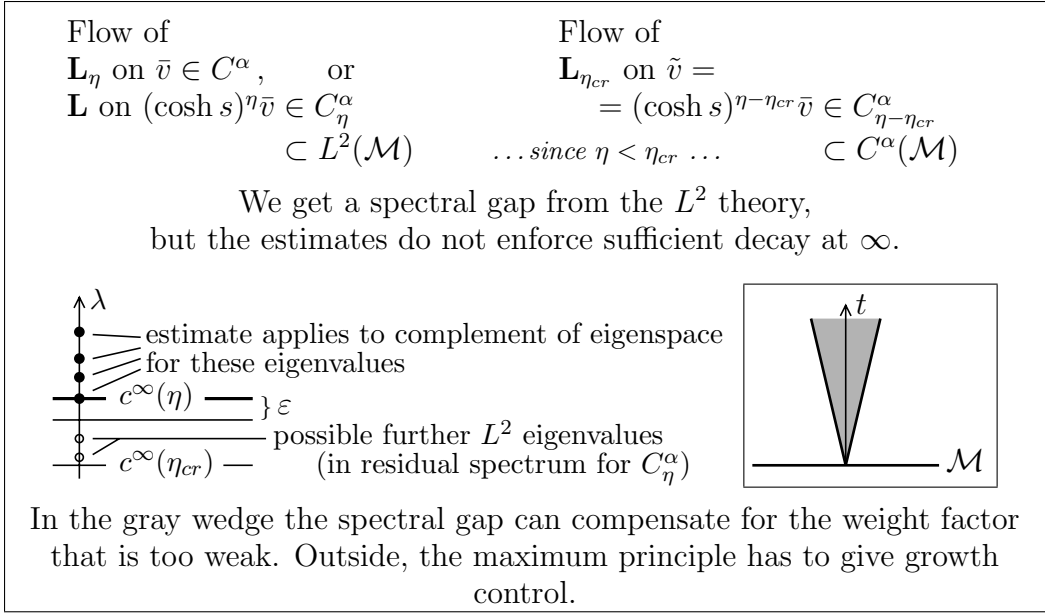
Flow of
$\mathbf{L}_\eta$ on $\bar{v} \in C^\alpha$, or
$\mathbf{L}$ on $(\cosh s)^\eta \bar{v} \in C^\alpha_\eta$
$\subset L^2(\mathcal{M})$

Flow of
$\mathbf{L}_{\eta_{cr}}$ on $\tilde{v} =$
$= (\cosh s)^{\eta-\eta_{cr}} \bar{v} \in C^\alpha_{\eta-\eta_{cr}}$
$\subset C^\alpha(\mathcal{M})$

$\ldots$ *since* $\eta < \eta_{cr}$ $\ldots$

We get a spectral gap from the $L^2$ theory, but the estimates do not enforce sufficient decay at $\infty$.

$\lambda$
estimate applies to complement of eigenspace for these eigenvalues
$c^\infty(\eta)$
$\} \varepsilon$
possible further $L^2$ eigenvalues (in residual spectrum for $C^\alpha_\eta$)
$c^\infty(\eta_{cr})$

$t$
$\mathcal{M}$

In the gray wedge the spectral gap can compensate for the weight factor that is too weak. Outside, the maximum principle has to give growth control.